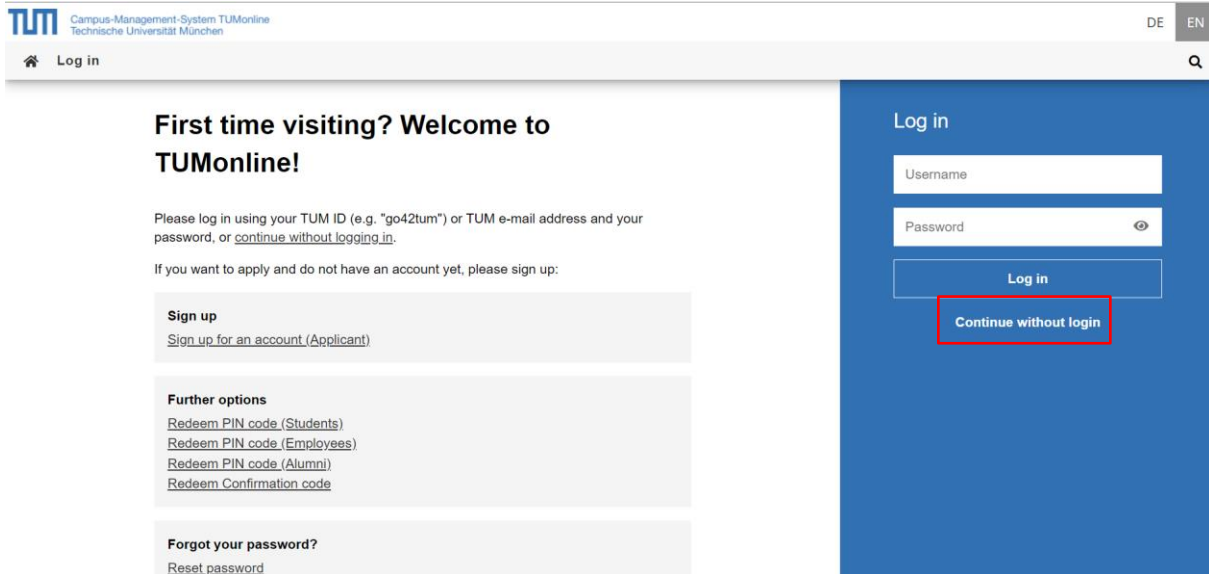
TUM Campus-Management-System TUMonline
Technische Universität München

DE EN

Log in

First time visiting? Welcome to TUMonline!

Please log in using your TUM ID (e.g. "go42tum") or TUM e-mail address and your password, or continue without logging in.

If you want to apply and do not have an account yet, please sign up:

Sign up
Sign up for an account (Applicant)

Further options
Redeem PIN code (Students)
Redeem PIN code (Employees)
Redeem PIN code (Alumni)
Redeem Confirmation code

Forgot your password?
Reset password

Log in
Username
Password
Log in
Continue without login